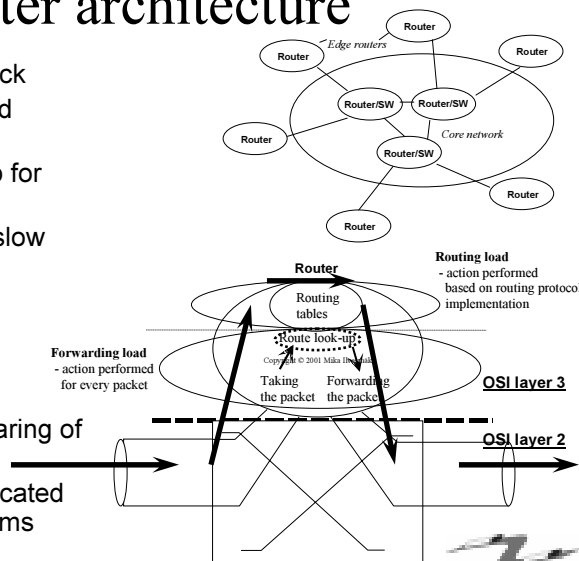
ter architecture

ck
d

o for

slow

aring of

cated
ms

Router
Edge routers
Router
Router/SW
Router/SW
Router
Router
Core network
Router/SW
Router
Router

Router
Routing tables
Routing load
- action performed based on routing protoco implementation
Route look-up
Forwarding load
- action performed for every packet
Copyright © 2001 Mika Ilv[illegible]
Taking the packet
Forwarding the packet
OSI layer 3
OSI layer 2